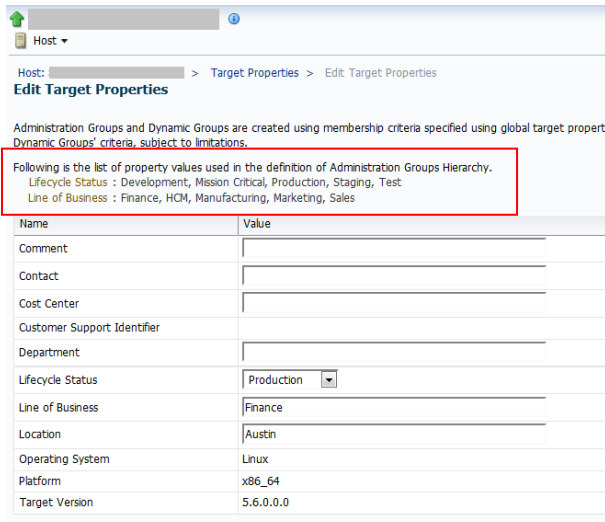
Host ▾

Host: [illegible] > Target Properties > Edit Target Properties

Edit Target Properties

Administration Groups and Dynamic Groups are created using membership criteria specified using global target propert Dynamic Groups' criteria, subject to limitations.

Following is the list of property values used in the definition of Administration Groups Hierarchy.
Lifecycle Status : Development, Mission Critical, Production, Staging, Test
Line of Business : Finance, HCM, Manufacturing, Marketing, Sales

| Name | Value |
|---|---|
| Comment | |
| Contact | |
| Cost Center | |
| Customer Support Identifier | |
| Department | |
| Lifecycle Status | Production |
| Line of Business | Finance |
| Location | Austin |
| Operating System | Linux |
| Platform | x86_64 |
| Target Version | 5.6.0.0.0 |